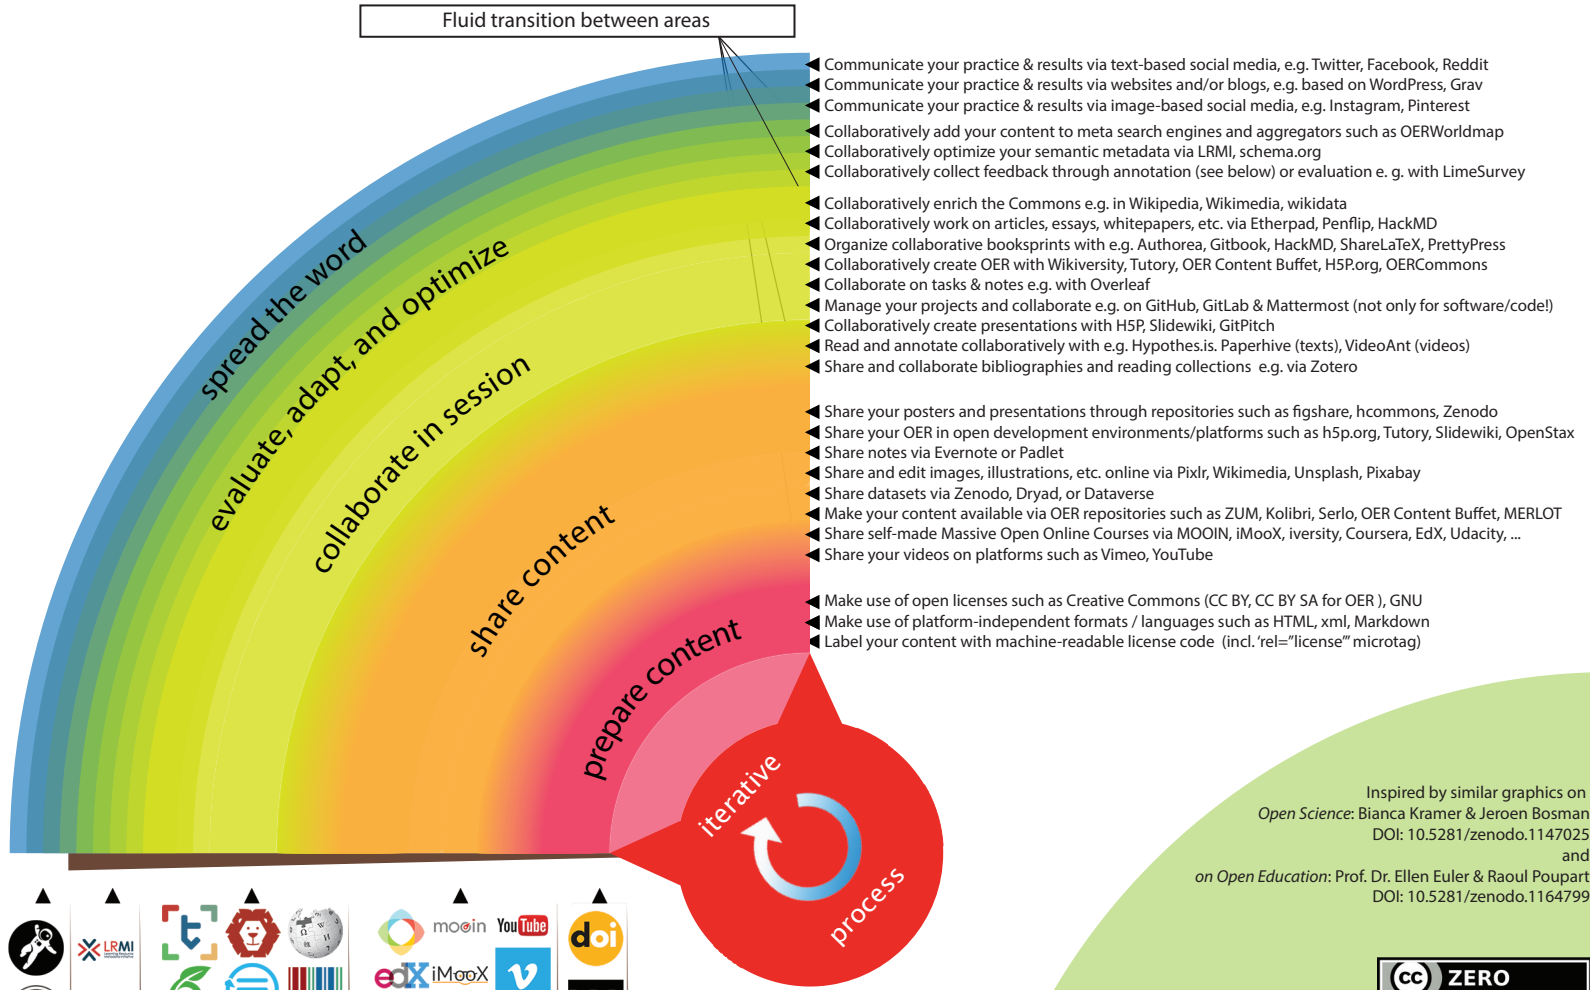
Fluid transition between areas

spread the word

evaluate, adapt, and optimize

collaborate in session

share content

prepare content

iterative

process

Communicate your practice & results via text-based social media, e.g. Twitter, Facebook, Reddit
Communicate your practice & results via websites and/or blogs, e.g. based on WordPress, Grav
Communicate your practice & results via image-based social media, e.g. Instagram, Pinterest

Collaboratively add your content to meta search engines and aggregators such as OERWorldmap
Collaboratively optimize your semantic metadata via LRMI, schema.org
Collaboratively collect feedback through annotation (see below) or evaluation e. g. with LimeSurvey

Collaboratively enrich the Commons e.g. in Wikipedia, Wikimedia, wikidata
Collaboratively work on articles, essays, whitepapers, etc. via Etherpad, Penflip, HackMD
Organize collaborative booksprints with e.g. Authorea, Gitbook, HackMD, ShareLaTeX, PrettyPress
Collaboratively create OER with Wikiversity, Tutory, OER Content Buffet, H5P.org, OERCommons
Collaborate on tasks & notes e.g. with Overleaf
Manage your projects and collaborate e.g. on GitHub, GitLab & Mattermost (not only for software/code!)
Collaboratively create presentations with H5P, Slidewiki, GitPitch
Read and annotate collaboratively with e.g. Hypothes.is. Paperhive (texts), VideoAnt (videos)
Share and collaborate bibliographies and reading collections e.g. via Zotero

Share your posters and presentations through repositories such as figshare, hcommons, Zenodo
Share your OER in open development environments/platforms such as h5p.org, Tutory, Slidewiki, OpenStax
Share notes via Evernote or Padlet
Share and edit images, illustrations, etc. online via Pixlr, Wikimedia, Unsplash, Pixabay
Share datasets via Zenodo, Dryad, or Dataverse
Make your content available via OER repositories such as ZUM, Kolibri, Serlo, OER Content Buffet, MERLOT
Share self-made Massive Open Online Courses via MOOIN, iMooX, iversity, Coursera, EdX, Udacity, ...
Share your videos on platforms such as Vimeo, YouTube

Make use of open licenses such as Creative Commons (CC BY, CC BY SA for OER ), GNU
Make use of platform-independent formats / languages such as HTML, xml, Markdown
Label your content with machine-readable license code (incl. 'rel="license"' microtag)

Inspired by similar graphics on
Open Science: Bianca Kramer & Jeroen Bosman
DOI: 10.5281/zenodo.1147025
and
on Open Education: Prof. Dr. Ellen Euler & Raoul Poupart
DOI: 10.5281/zenodo.1164799

LRMI mooin YouTube doi edX iMooX

cc ZERO